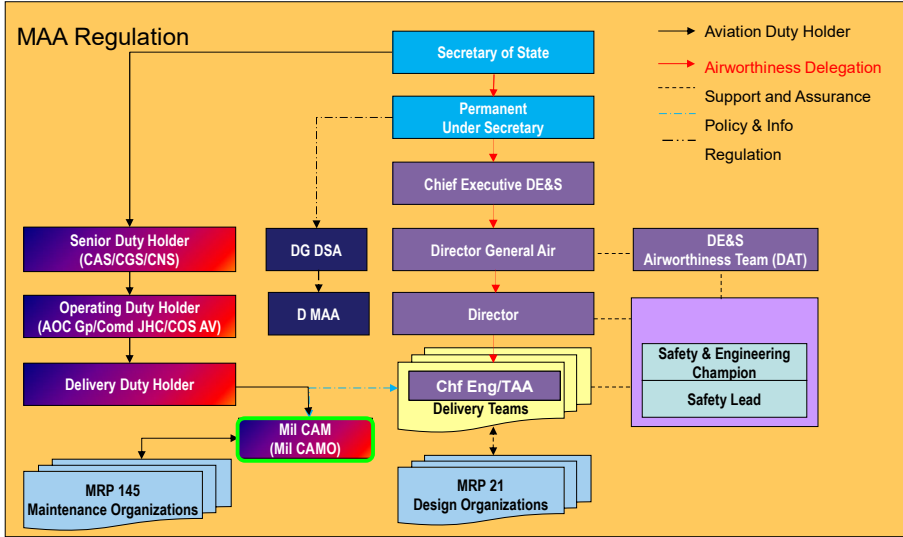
MAA Regulation

Aviation Duty Holder
Airworthiness Delegation
Support and Assurance
Policy & Info
Regulation

Secretary of State

Permanent Under Secretary

Chief Executive DE&S

Director General Air

DE&S Airworthiness Team (DAT)

Director

Senior Duty Holder (CAS/CGS/CNS)

Operating Duty Holder (AOC Gp/Comd JHC/COS AV)

Delivery Duty Holder

DG DSA

D MAA

Chf Eng/TAA

Delivery Teams

Safety & Engineering Champion

Safety Lead

Mil CAM (Mil CAMO)

MRP 145 Maintenance Organizations

MRP 21 Design Organizations